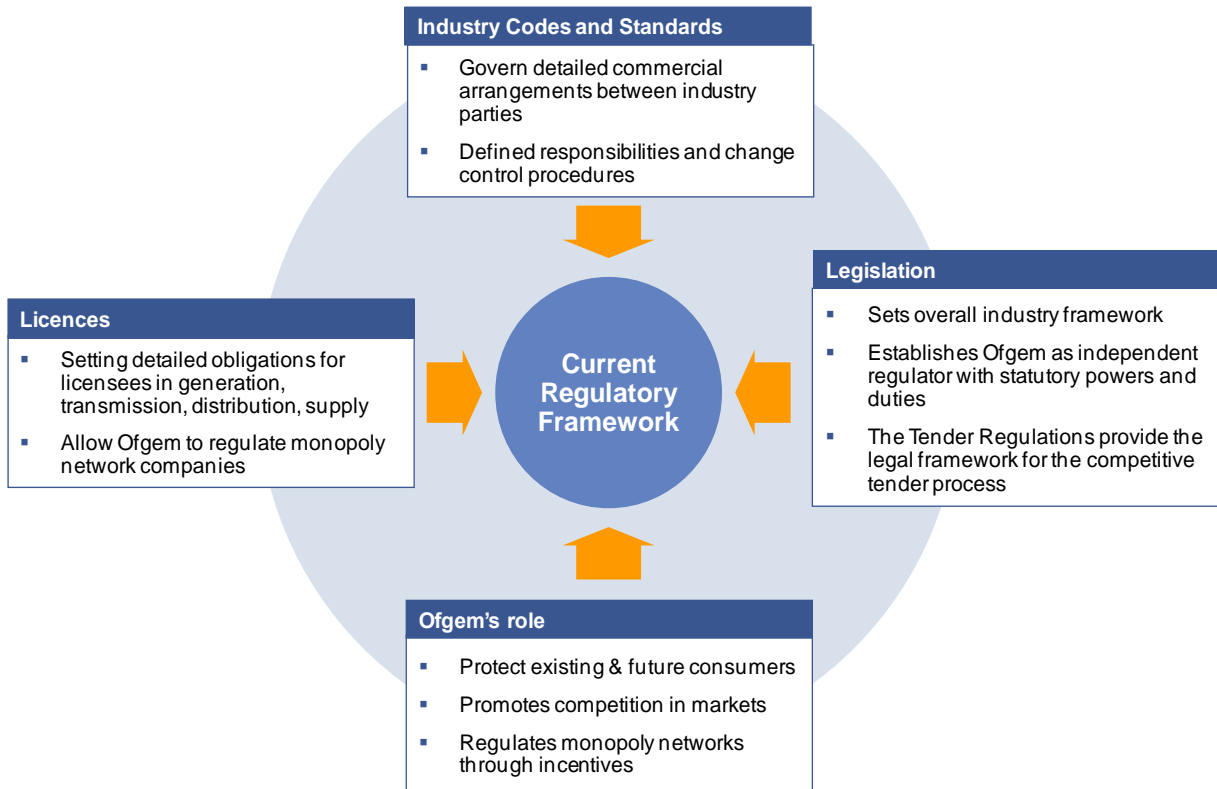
Industry Codes and Standards

- Govern detailed commercial arrangements between industry parties
- Defined responsibilities and change control procedures

Licences

- Setting detailed obligations for licensees in generation, transmission, distribution, supply
- Allow Ofgem to regulate monopoly network companies

Current Regulatory Framework

Legislation

- Sets overall industry framework
- Establishes Ofgem as independent regulator with statutory powers and duties
- The Tender Regulations provide the legal framework for the competitive tender process

Ofgem's role

- Protect existing & future consumers
- Promotes competition in markets
- Regulates monopoly networks through incentives